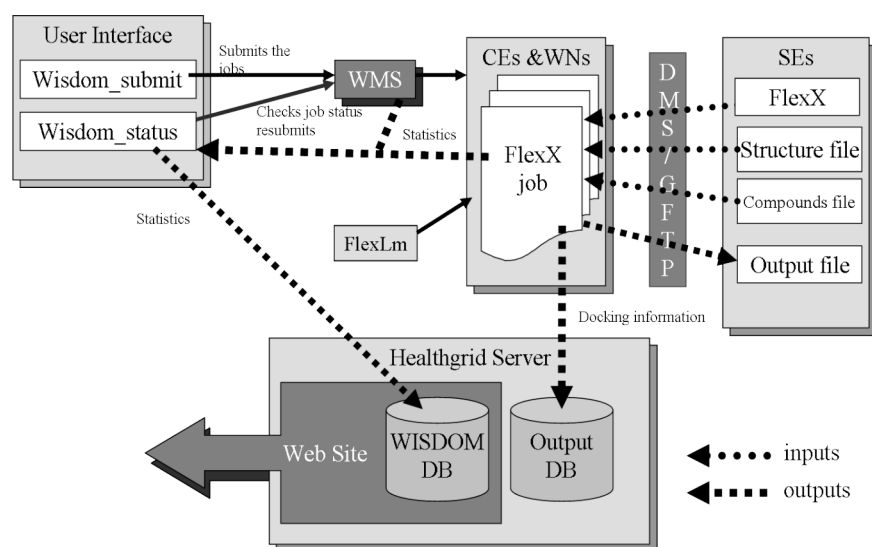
User Interface

Wisdom_submit

Wisdom_status

Submits the jobs

Checks job status resubmits

WMS

Statistics

CEs &WNs

FlexX job

FlexLm

D M S / G F T P

SEs

FlexX

Structure file

Compounds file

Output file

Statistics

Docking information

Healthgrid Server

Web Site

WISDOM DB

Output DB

inputs

outputs